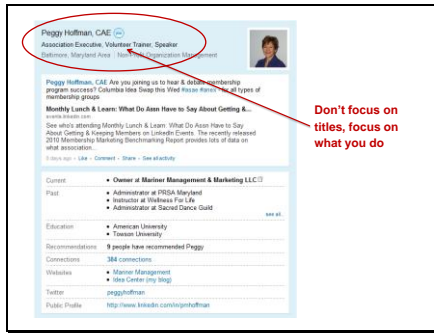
Peggy Hoffman, CAE

Association Executive, Volunteer Trainer, Speaker

Baltimore, Maryland Area | Nonprofit Organization Management

Peggy Hoffman, CAE Are you joining us to hear & debate membership program success? Columbia Idea Swap this Wed #asae #amex for all types of membership groups

Monthly Lunch & Learn: What Do Assn Have to Say About Getting &...

events.linkedin.com

See who's attending Monthly Lunch & Learn: What Do Assn Have to Say About Getting & Keeping Members on LinkedIn Events. The recently released 2010 Membership Marketing Benchmarking Report provides lots of data on what association...

5 days ago • Like • Comment • Share • See all activity

Don't focus on titles, focus on what you do

| | |
|---|---|
| Current | • Owner at Mariner Management & Marketing LLC |
| Past | • Administrator at PRSA Maryland<br>• Instructor at Wellness For Life<br>• Administrator at Sacred Dance Guild<br>see all... |
| Education | • American University<br>• Towson University |
| Recommendations | 9 people have recommended Peggy |
| Connections | 384 connections |
| Websites | • Mariner Management<br>• Idea Center (my blog) |
| Twitter | peggyhoffman |
| Public Profile | http://www.linkedin.com/in/pmhoffman |